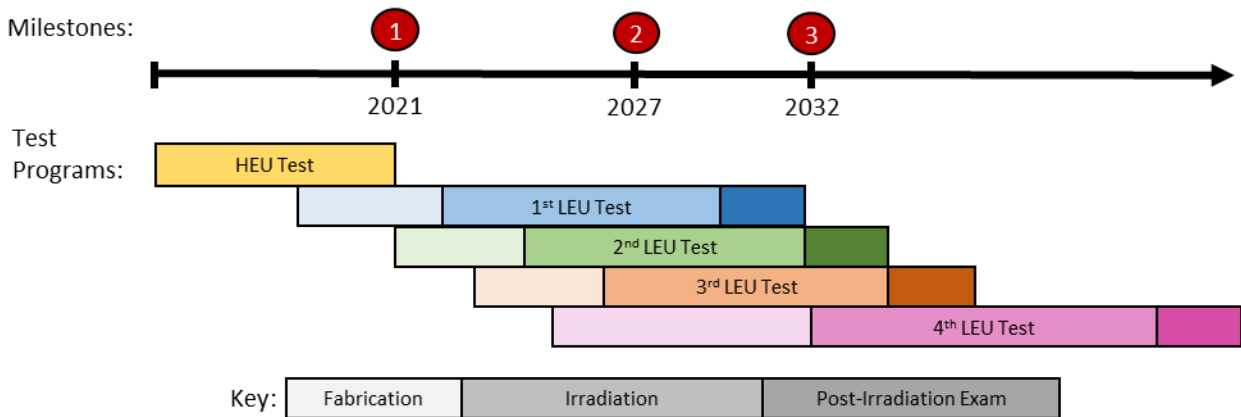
Milestones:
1
2
3
2021
2027
2032

Test Programs:
HEU Test
1$^{st}$ LEU Test
2$^{nd}$ LEU Test
3$^{rd}$ LEU Test
4$^{th}$ LEU Test

Key:
| Fabrication | Irradiation | Post-Irradiation Exam |
|---|---|---|